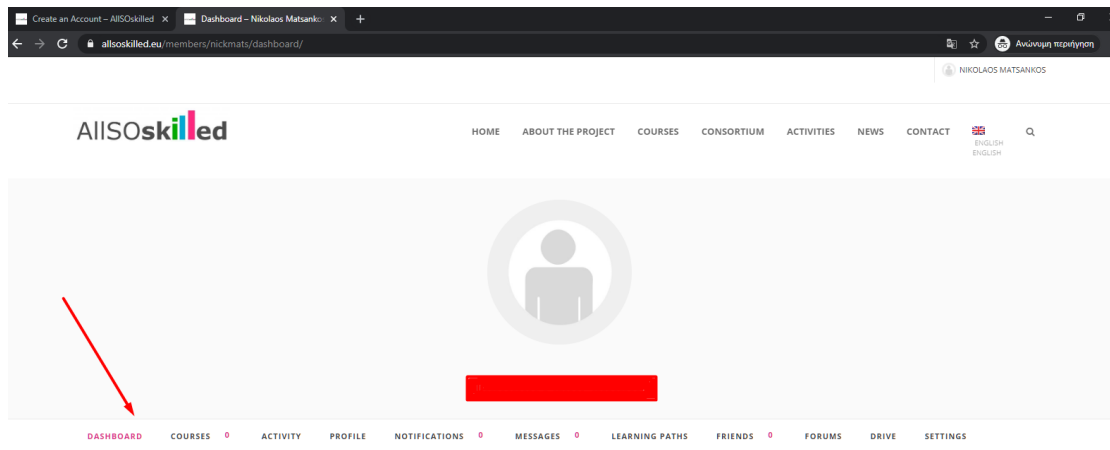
Create an Account – AllSOskilled ×
Dashboard – Nikolaos Matsank ×
+

allsoskilled.eu/members/nickmats/dashboard/

Ανώνυμη περιήγηση

NIKOLAOS MATSANKOS

AllSOskilled

HOME ABOUT THE PROJECT COURSES CONSORTIUM ACTIVITIES NEWS CONTACT ENGLISH ENGLISH

DASHBOARD COURSES 0 ACTIVITY PROFILE NOTIFICATIONS 0 MESSAGES 0 LEARNING PATHS FRIENDS 0 FORUMS DRIVE SETTINGS